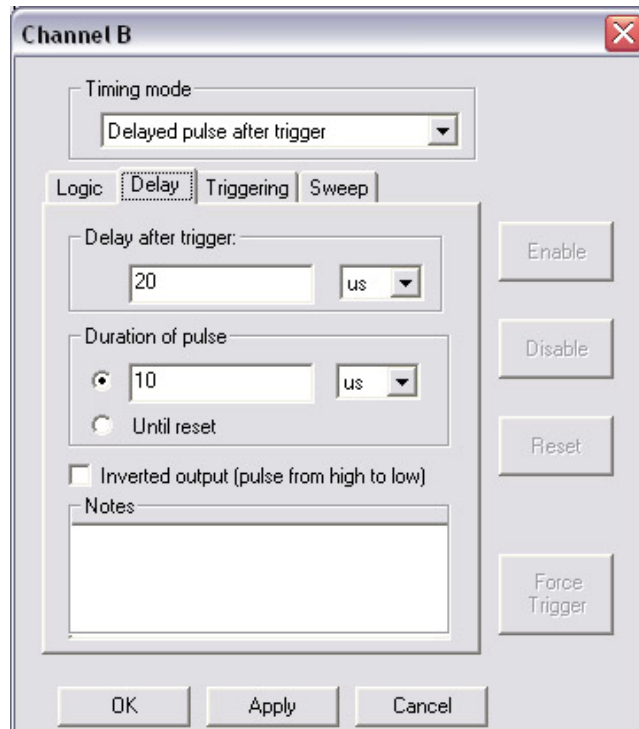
Channel B

Timing mode

Delayed pulse after trigger

Logic | Delay | Triggering | Sweep

Delay after trigger:

20 us

Duration of pulse

10 us

Until reset

Inverted output (pulse from high to low)

Notes

Enable

Disable

Reset

Force Trigger

OK | Apply | Cancel